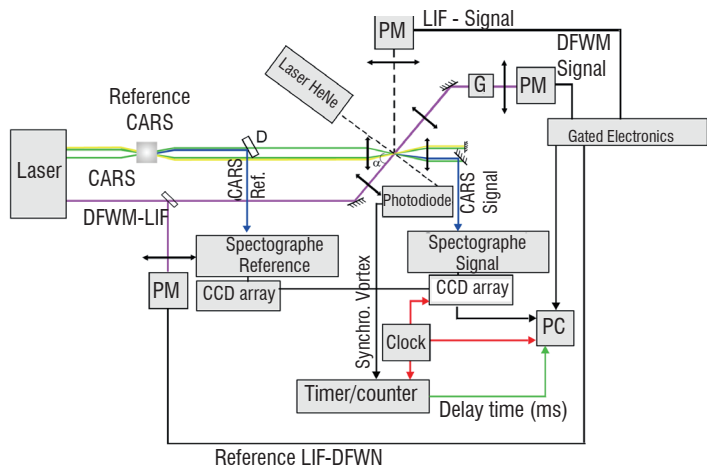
PM
LIF - Signal
DFWM Signal
Laser HeNe
G
PM
Reference CARS
D
Gated Electronics
Laser
CARS
α
CARS Ref.
Photodiode
CARS Signal
DFWM-LIF
Spectographe Reference
Spectographe Signal
PM
CCD array
Synchro. Vortex
CCD array
PC
Clock
Timer/counter
Delay time (ms)
Reference LIF-DFWN